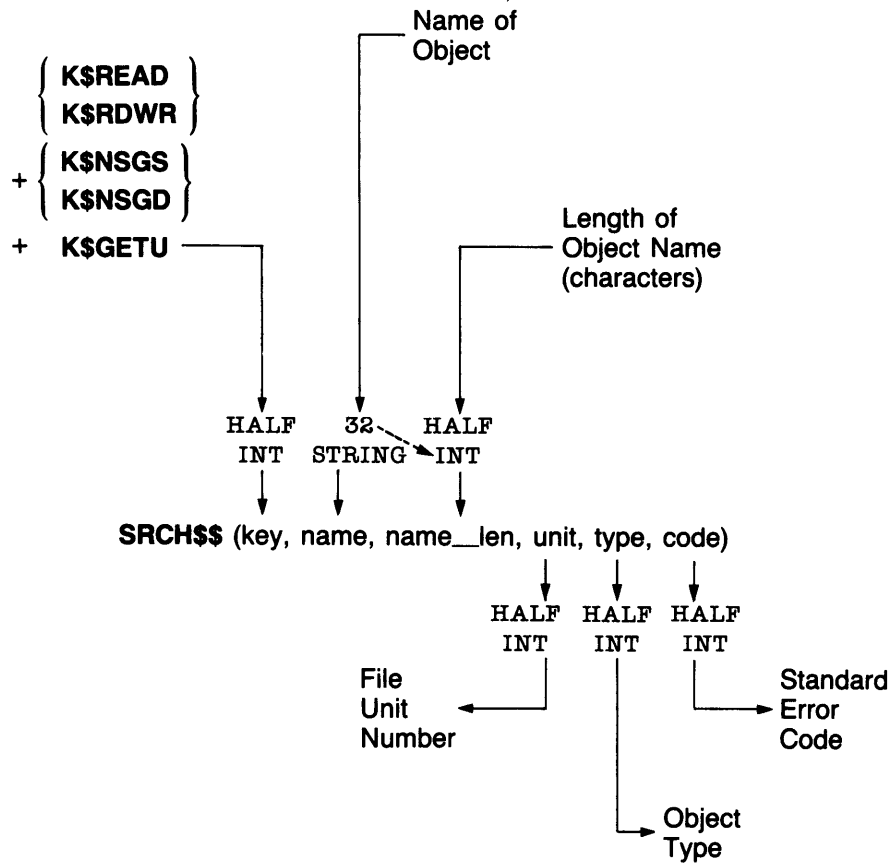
Name of Object

$\left\{ \begin{array}{l} \textbf{K\$READ} \\ \textbf{K\$RDWR} \end{array} \right\}$

$+ \left\{ \begin{array}{l} \textbf{K\$NSGS} \\ \textbf{K\$NSGD} \end{array} \right\}$

+ **K$GETU**

Length of Object Name (characters)

HALF INT

32 STRING

HALF INT

**SRCH$$** (key, name, name__len, unit, type, code)

HALF INT

HALF INT

HALF INT

File Unit Number

Standard Error Code

Object Type